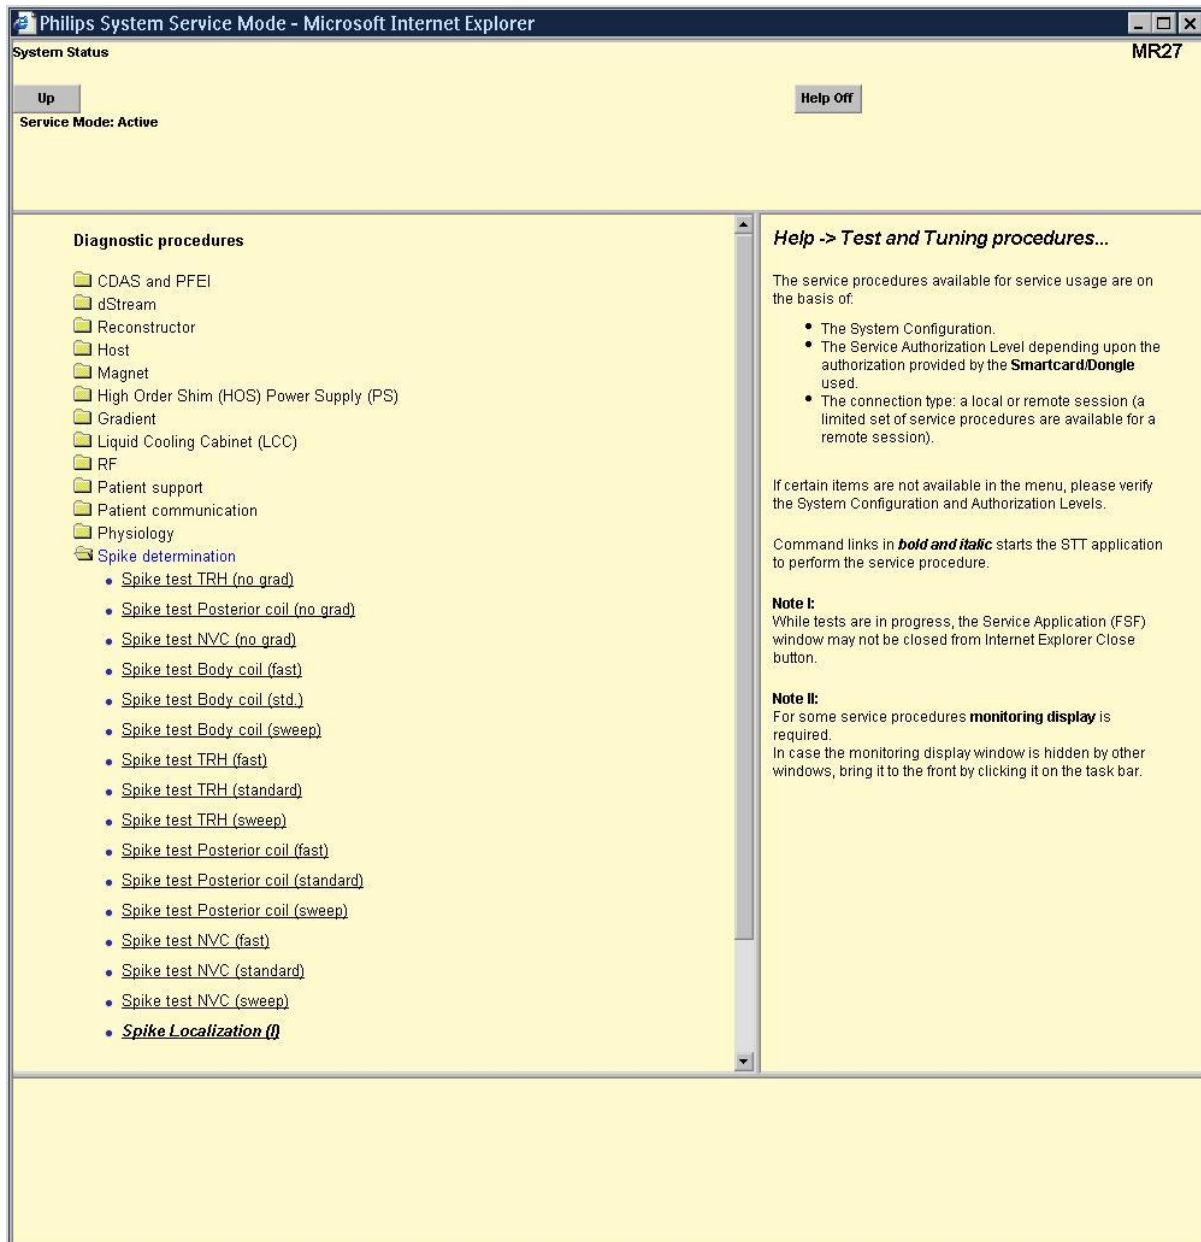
Philips System Service Mode - Microsoft Internet Explorer

System Status

MR27

Up

Help Off

Service Mode: Active

Diagnostic procedures

CDAS and PFEI
dStream
Reconstructor
Host
Magnet
High Order Shim (HOS) Power Supply (PS)
Gradient
Liquid Cooling Cabinet (LCC)
RF
Patient support
Patient communication
Physiology
Spike determination

- Spike test TRH (no grad)
- Spike test Posterior coil (no grad)
- Spike test NVC (no grad)
- Spike test Body coil (fast)
- Spike test Body coil (std.)
- Spike test Body coil (sweep)
- Spike test TRH (fast)
- Spike test TRH (standard)
- Spike test TRH (sweep)
- Spike test Posterior coil (fast)
- Spike test Posterior coil (standard)
- Spike test Posterior coil (sweep)
- Spike test NVC (fast)
- Spike test NVC (standard)
- Spike test NVC (sweep)
- ***Spike Localization (I)***

*Help -> Test and Tuning procedures...*

The service procedures available for service usage are on the basis of:

- The System Configuration.
- The Service Authorization Level depending upon the authorization provided by the **Smartcard/Dongle** used.
- The connection type: a local or remote session (a limited set of service procedures are available for a remote session).

If certain items are not available in the menu, please verify the System Configuration and Authorization Levels.

Command links in ***bold and italic*** starts the STT application to perform the service procedure.

**Note I:**
While tests are in progress, the Service Application (FSF) window may not be closed from Internet Explorer Close button.

**Note II:**
For some service procedures **monitoring display** is required.
In case the monitoring display window is hidden by other windows, bring it to the front by clicking it on the task bar.